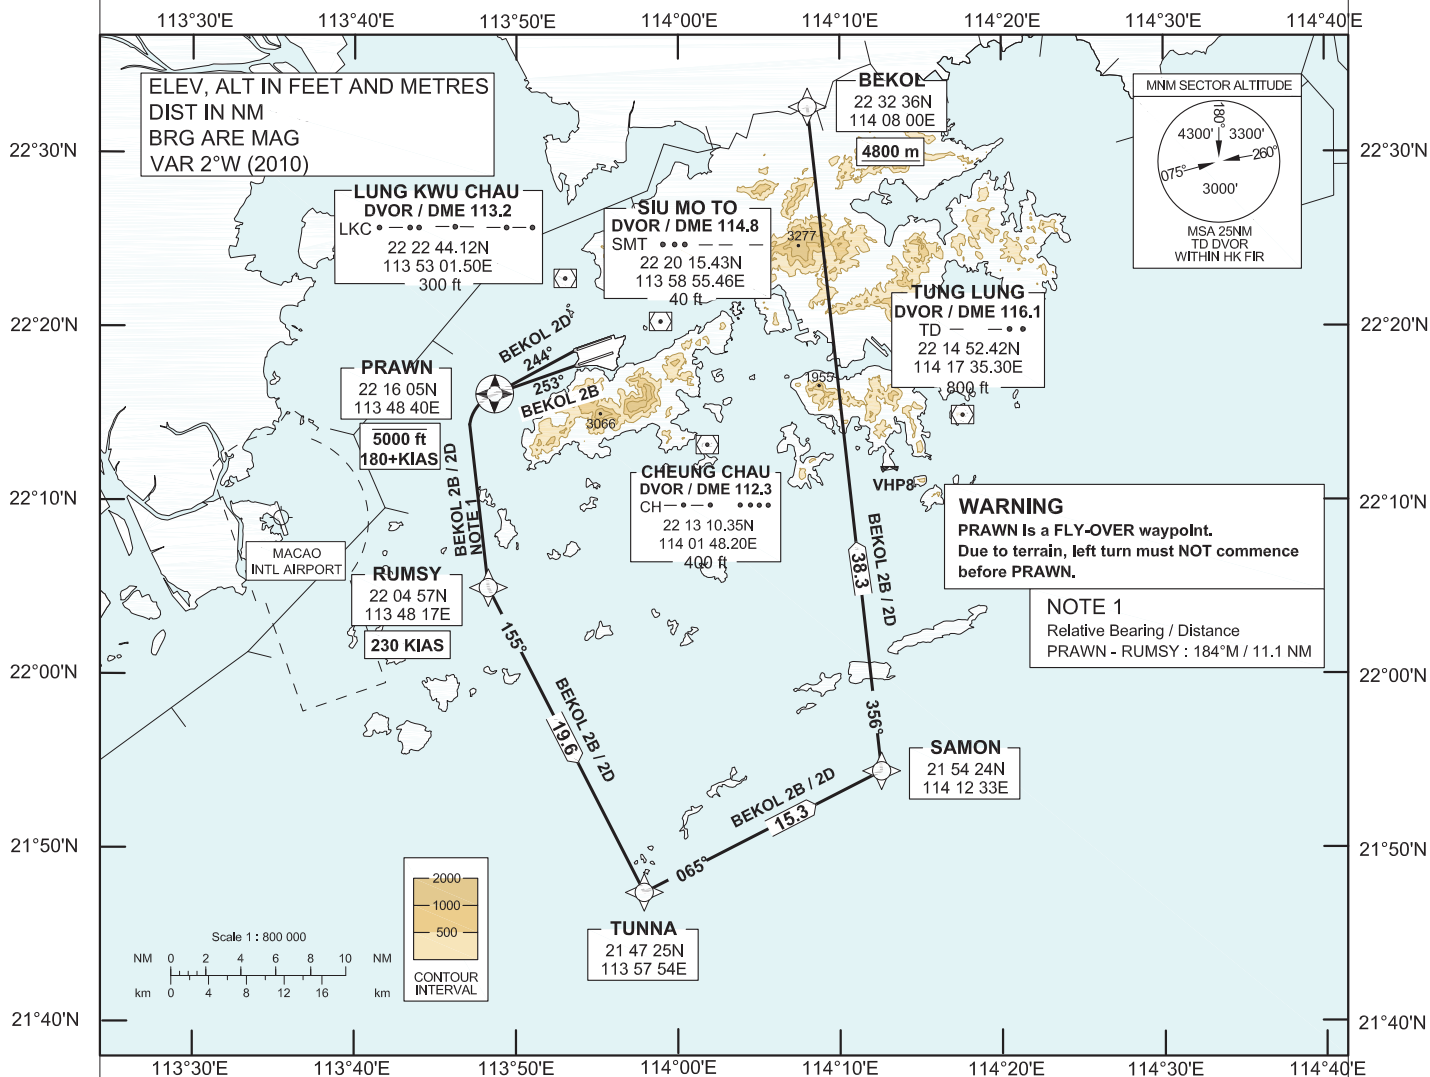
113°30'E 113°40'E 113°50'E 114°00'E 114°10'E 114°20'E 114°30'E 114°40'E

ELEV, ALT IN FEET AND METRES
DIST IN NM
BRG ARE MAG
VAR 2°W (2010)

22°30'N
22°20'N
22°10'N
22°00'N
21°50'N
21°40'N

BEKOL
22 32 36N
114 08 00E
4800 m

MNM SECTOR ALTITUDE
180°
4300' 3300'
260°
075°
3000'
MSA 25NM
TD DVOR
WITHIN HK FIR

LUNG KWU CHAU
DVOR / DME 113.2
LKC
22 22 44.12N
113 53 01.50E
300 ft

SIU MO TO
DVOR / DME 114.8
SMT
22 20 15.43N
113 58 55.46E
40 ft

3277

TUNG LUNG
DVOR / DME 116.1
TD
22 14 52.42N
114 17 35.30E
800 ft

1955

PRAWN
22 16 05N
113 48 40E
5000 ft
180+KIAS

BEKOL 2D
244°
253°
BEKOL 2B
3066

CHEUNG CHAU
DVOR / DME 112.3
CH
22 13 10.35N
114 01 48.20E
400 ft

VHP8

BEKOL 2B / 2D
NOTE 1

MACAO
INTL AIRPORT

RUMSY
22 04 57N
113 48 17E
230 KIAS

BEKOL 2B / 2D
38.3

WARNING
PRAWN is a FLY-OVER waypoint.
Due to terrain, left turn must NOT commence before PRAWN.

NOTE 1
Relative Bearing / Distance
PRAWN - RUMSY : 184°M / 11.1 NM

155°
BEKOL 2B / 2D
19.6

356°

SAMON
21 54 24N
114 12 33E

BEKOL 2B / 2D
15.3
065°

2000
1000
500
CONTOUR INTERVAL

Scale 1 : 800 000
NM 0 2 4 6 8 10 NM
km 0 4 8 12 16 km

TUNNA
21 47 25N
113 57 54E

22°30'N
22°20'N
22°10'N
22°00'N
21°50'N
21°40'N

113°30'E 113°40'E 113°50'E 114°00'E 114°10'E 114°20'E 114°30'E 114°40'E